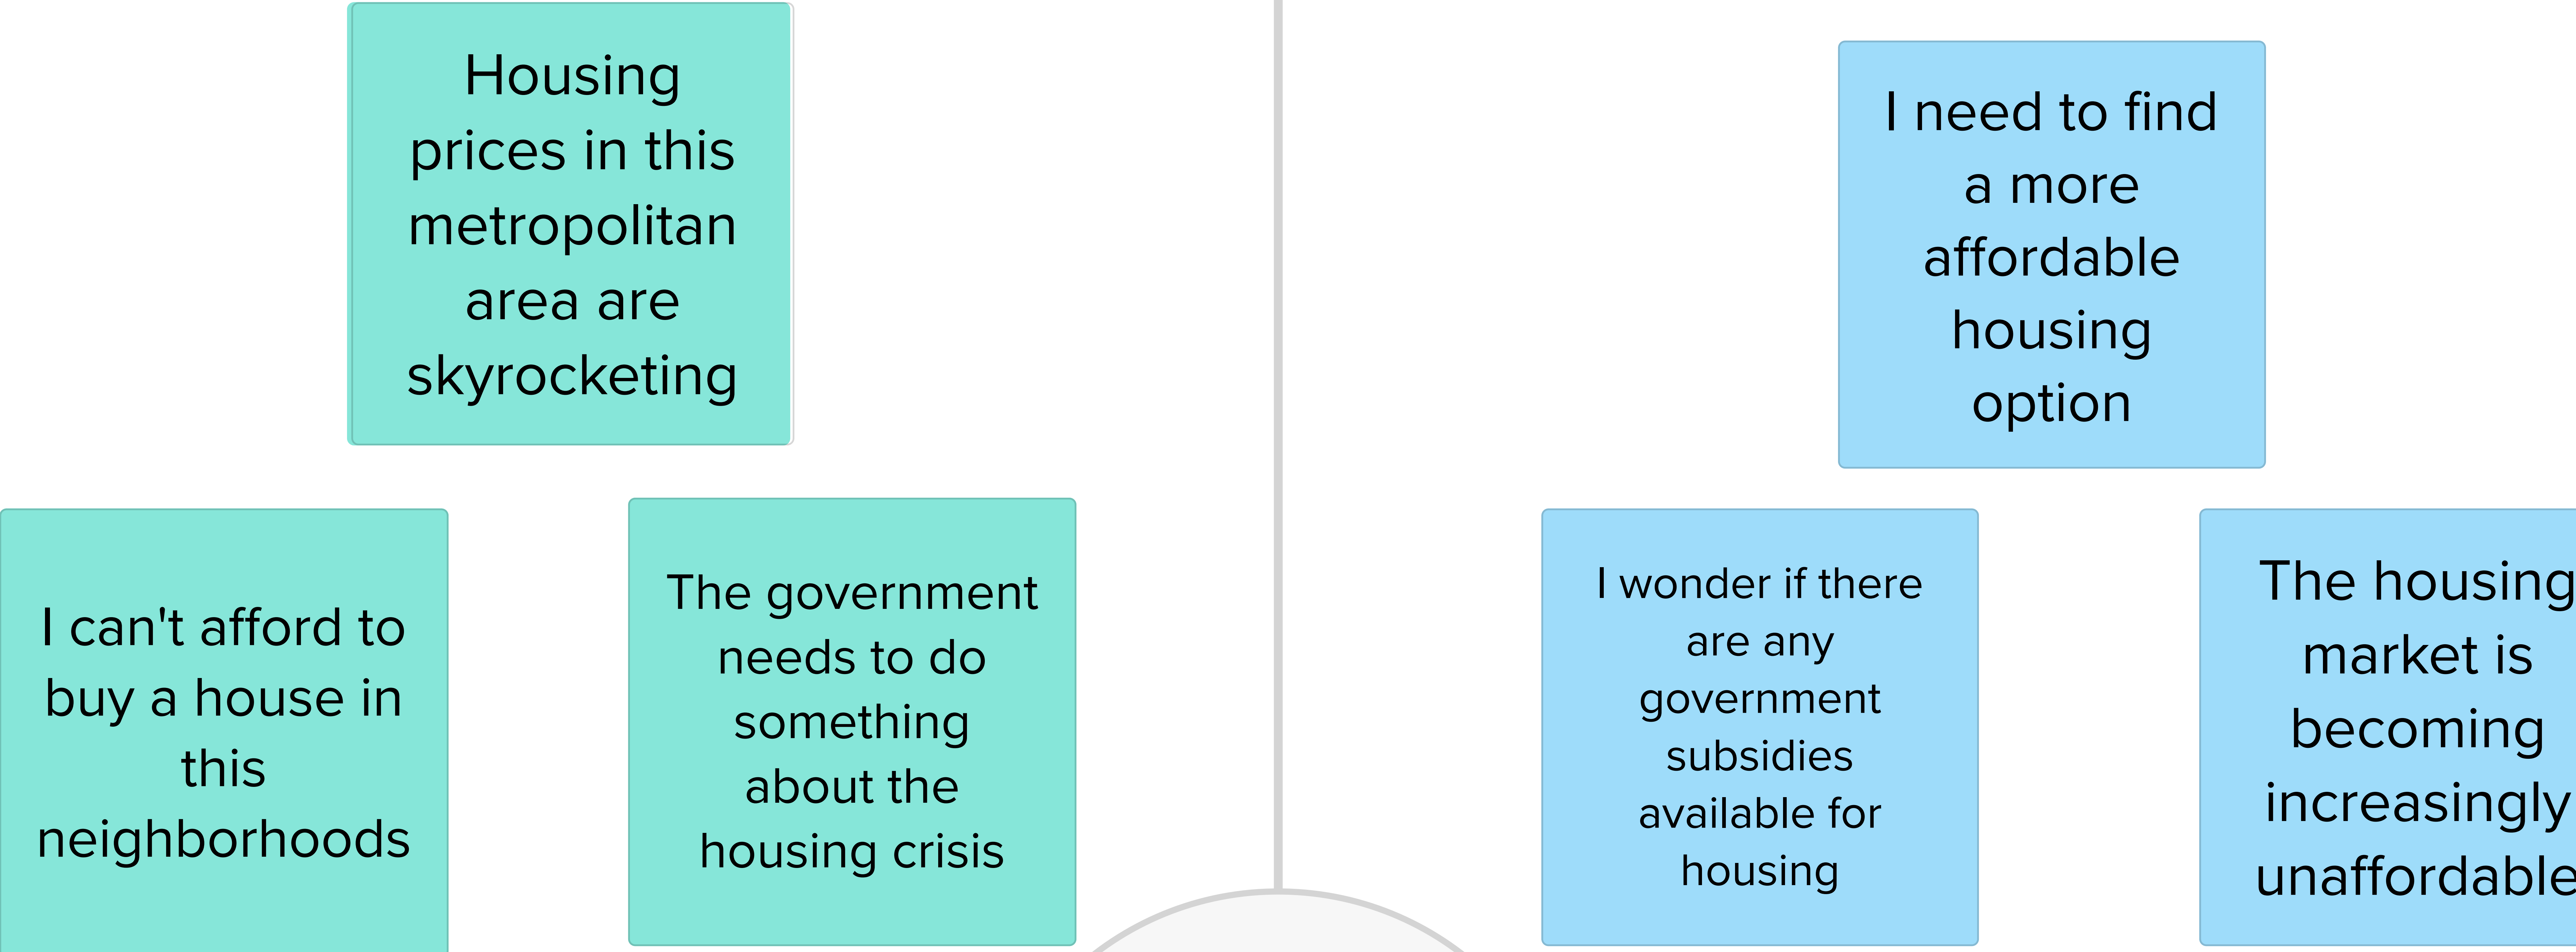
Housing prices in this metropolitan area are skyrocketing

I can't afford to buy a house in this neighborhoods

The government needs to do something about the housing crisis

I need to find a more affordable housing option

I wonder if there are any government subsidies available for housing

The housing market is becoming increasingly unaffordable